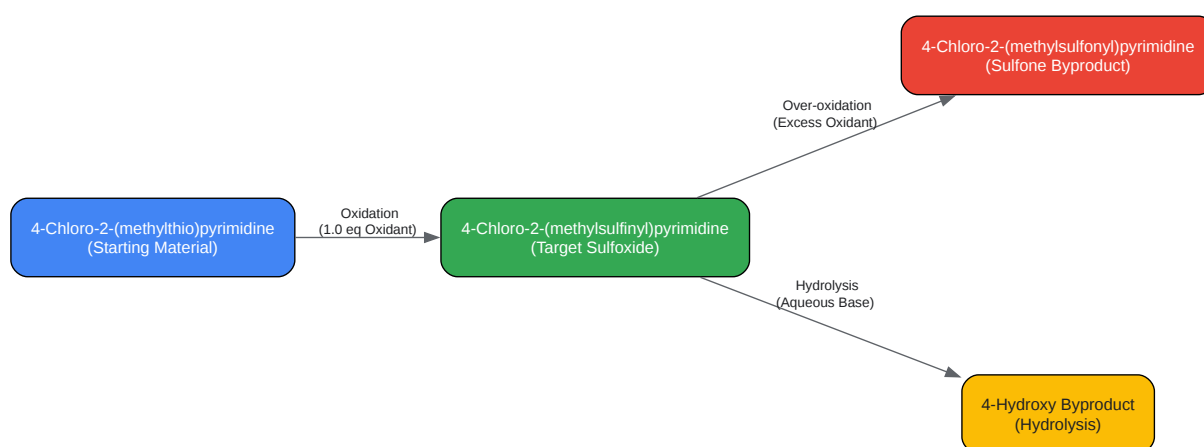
4-Chloro-2-(methylsulfonyl)pyrimidine
(Sulfone Byproduct)

Over-oxidation
(Excess Oxidant)

4-Chloro-2-(methylthio)pyrimidine
(Starting Material)

Oxidation
(1.0 eq Oxidant)

4-Chloro-2-(methylsulfinyl)pyrimidine
(Target Sulfoxide)

Hydrolysis
(Aqueous Base)

4-Hydroxy Byproduct
(Hydrolysis)